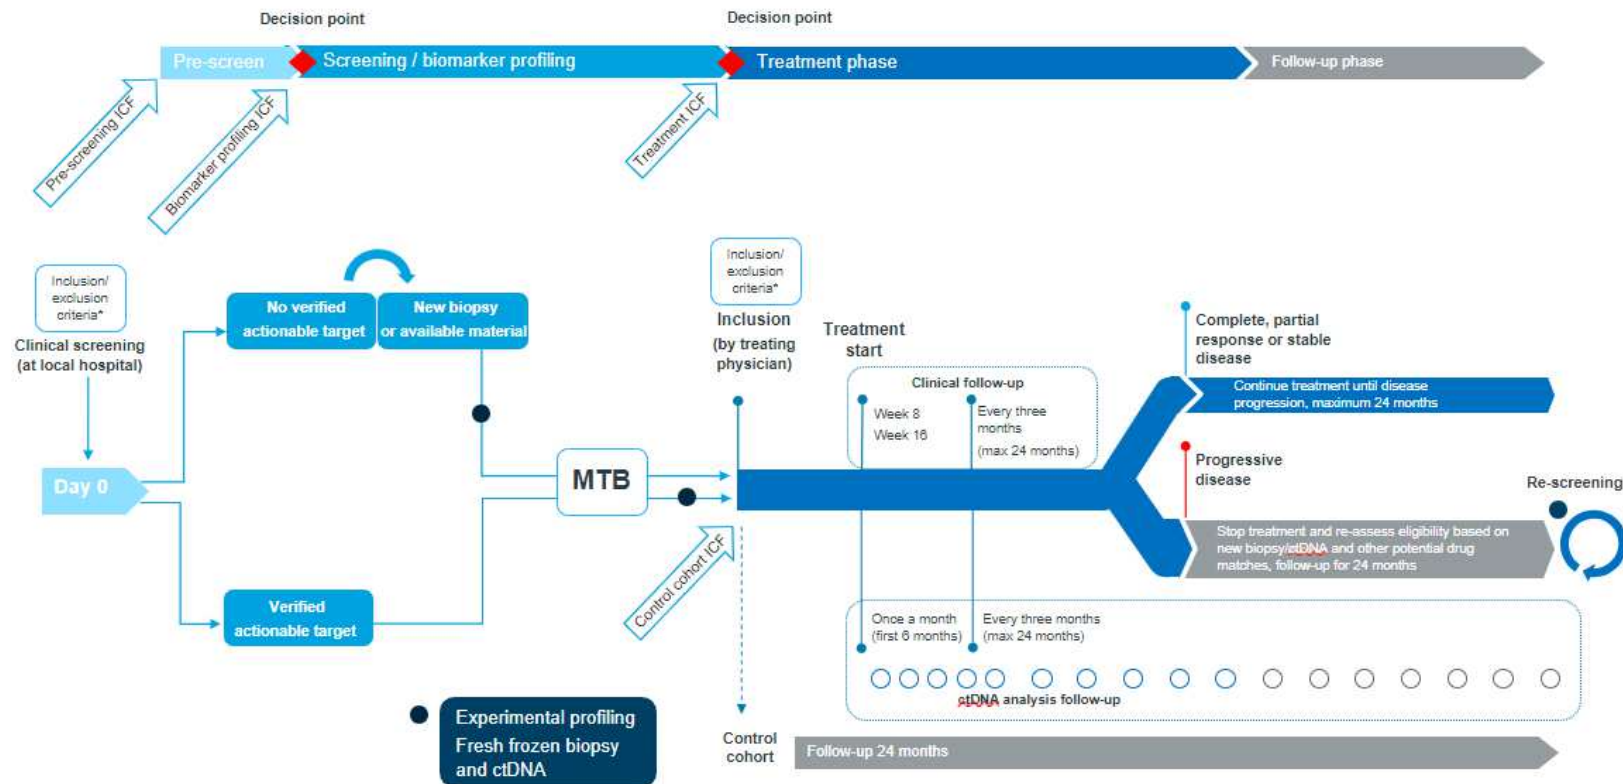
Decision point

Decision point

Pre-screen

Screening / biomarker profiling

Treatment phase

Follow-up phase

Pre-screening ICF

Biomarker profiling ICF

Treatment ICF

Inclusion/ exclusion criteria*

Clinical screening (at local hospital)

Day 0

No verified actionable target

New biopsy or available material

Verified actionable target

MTB

Inclusion/ exclusion criteria*

Inclusion (by treating physician)

Treatment start

Control cohort ICF

Clinical follow-up

Week 8

Week 16

Every three months

(max 24 months)

Complete, partial response or stable disease

Continue treatment until disease progression, maximum 24 months

Progressive disease

Re-screening

Stop treatment and re-assess eligibility based on new biopsy/ctDNA and other potential drug matches, follow-up for 24 months

Once a month (first 6 months)

Every three months (max 24 months)

ctDNA analysis follow-up

Experimental profiling Fresh frozen biopsy and ctDNA

Control cohort

Follow-up 24 months